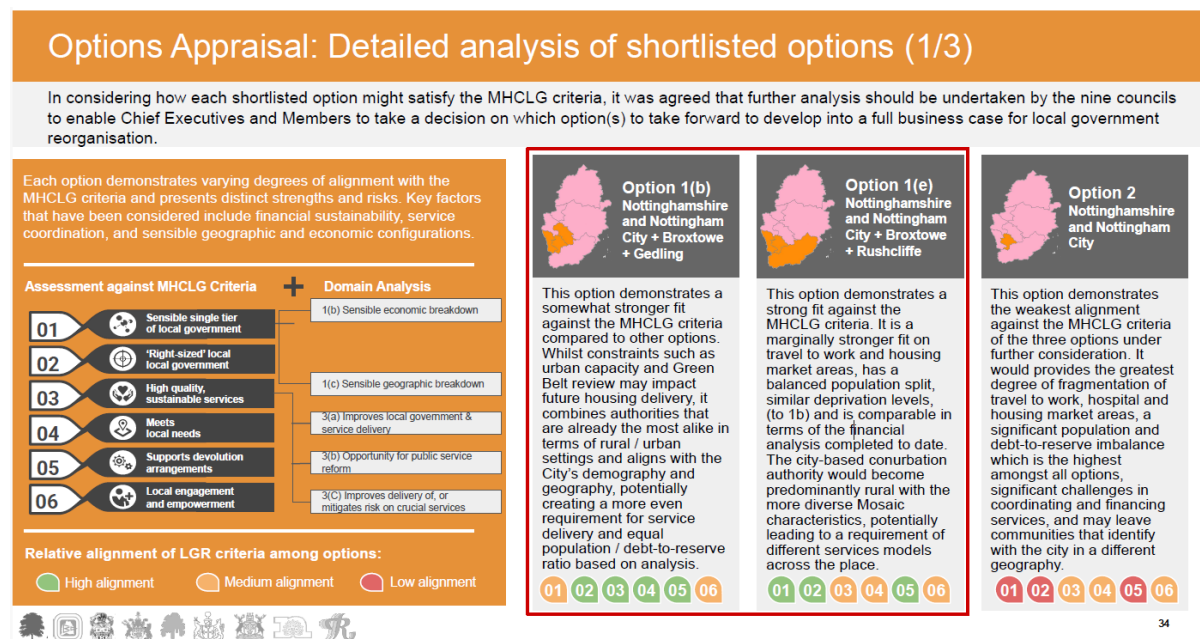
Options Appraisal: Detailed analysis of shortlisted options (1/3)

In considering how each shortlisted option might satisfy the MHCLG criteria, it was agreed that further analysis should be undertaken by the nine councils to enable Chief Executives and Members to take a decision on which option(s) to take forward to develop into a full business case for local government reorganisation.

Each option demonstrates varying degrees of alignment with the MHCLG criteria and presents distinct strengths and risks. Key factors that have been considered include financial sustainability, service coordination, and sensible geographic and economic configurations.

Assessment against MHCLG Criteria + Domain Analysis

01 Sensible single tier of local government
02 'Right-sized' local local government
03 High quality, sustainable services
04 Meets local needs
05 Supports devolution arrangements
06 Local engagement and empowerment

1(b) Sensible economic breakdown
1(c) Sensible geographic breakdown
3(a) Improves local government & service delivery
3(b) Opportunity for public service reform
3(C) Improves delivery of, or mitigates risk on crucial services

Relative alignment of LGR criteria among options:
High alignment
Medium alignment
Low alignment

Option 1(b)
Nottinghamshire and Nottingham City + Broxtowe + Gedling

This option demonstrates a somewhat stronger fit against the MHCLG criteria compared to other options. Whilst constraints such as urban capacity and Green Belt review may impact future housing delivery, it combines authorities that are already the most alike in terms of rural / urban settings and aligns with the City's demography and geography, potentially creating a more even requirement for service delivery and equal population / debt-to-reserve ratio based on analysis.

01 02 03 04 05 06

Option 1(e)
Nottinghamshire and Nottingham City + Broxtowe + Rushcliffe

This option demonstrates a strong fit against the MHCLG criteria. It is a marginally stronger fit on travel to work and housing market areas, has a balanced population split, similar deprivation levels, (to 1b) and is comparable in terms of the financial analysis completed to date. The city-based conurbation authority would become predominantly rural with the more diverse Mosaic characteristics, potentially leading to a requirement of different services models across the place.

01 02 03 04 05 06

Option 2
Nottinghamshire and Nottingham City

This option demonstrates the weakest alignment against the MHCLG criteria of the three options under further consideration. It would provides the greatest degree of fragmentation of travel to work, hospital and housing market areas, a significant population and debt-to-reserve imbalance which is the highest amongst all options, significant challenges in coordinating and financing services, and may leave communities that identify with the city in a different geography.

01 02 03 04 05 06

34